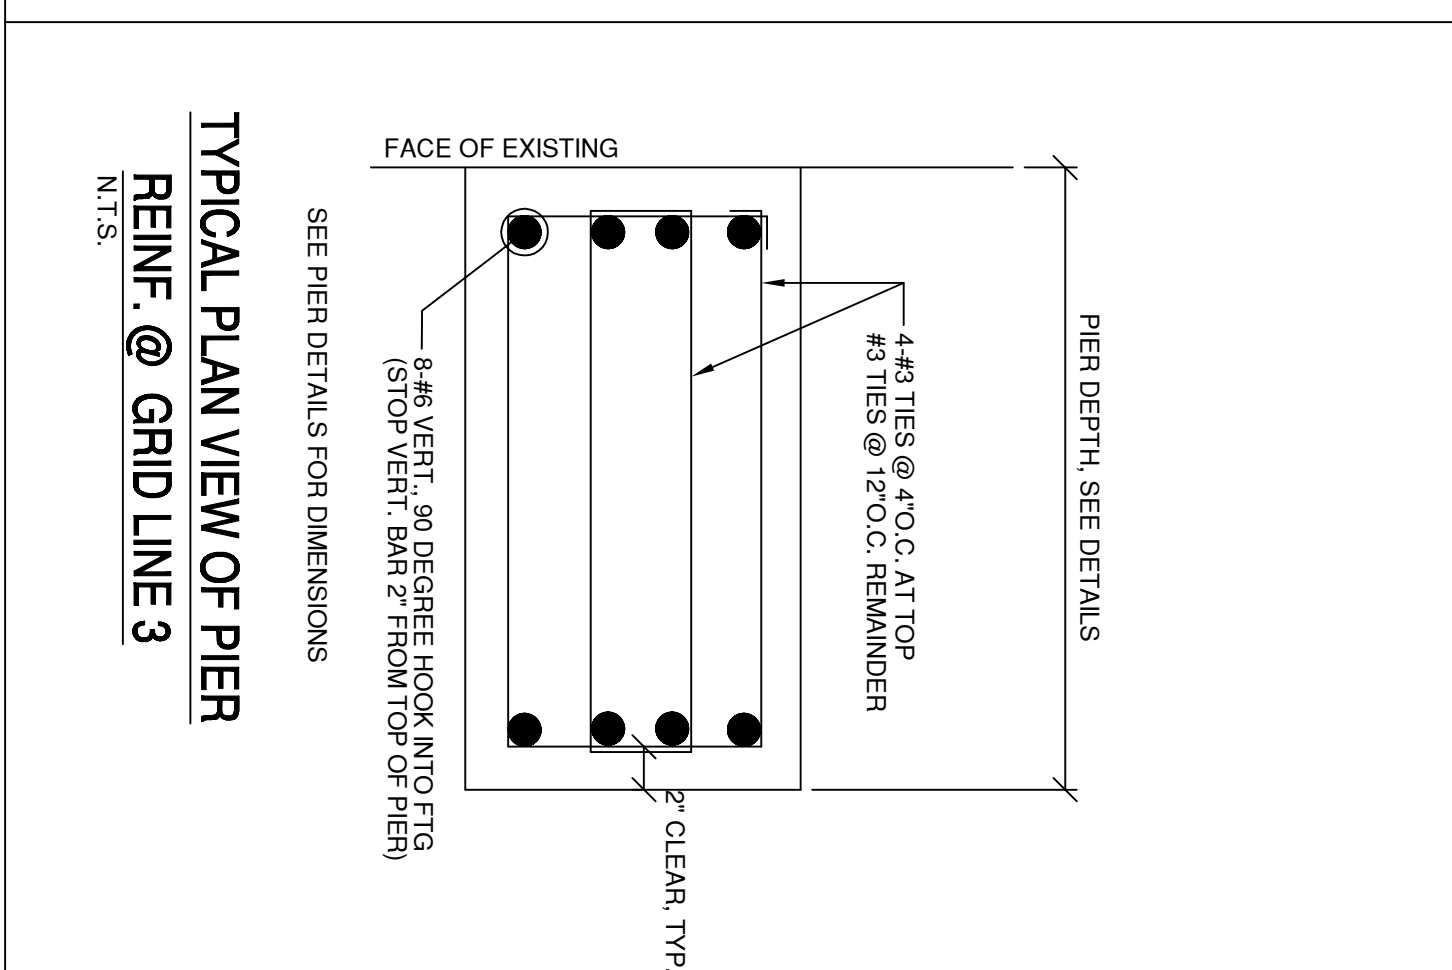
TYPICAL PLAN VIEW OF PIER
REINF. @ GRID LINE 3
N.T.S.

SEE PIER DETAILS FOR DIMENSIONS

FACE OF EXISTING

8-#6 VERT., 90 DEGREE HOOK INTO FTG
(STOP VERT. BAR 2" FROM TOP OF PIER)

4-#3 TIES @ 4"O.C. AT TOP
#3 TIES @ 12"O.C. REMAINDER

PIER DEPTH, SEE DETAILS

2" CLEAR, TYP.